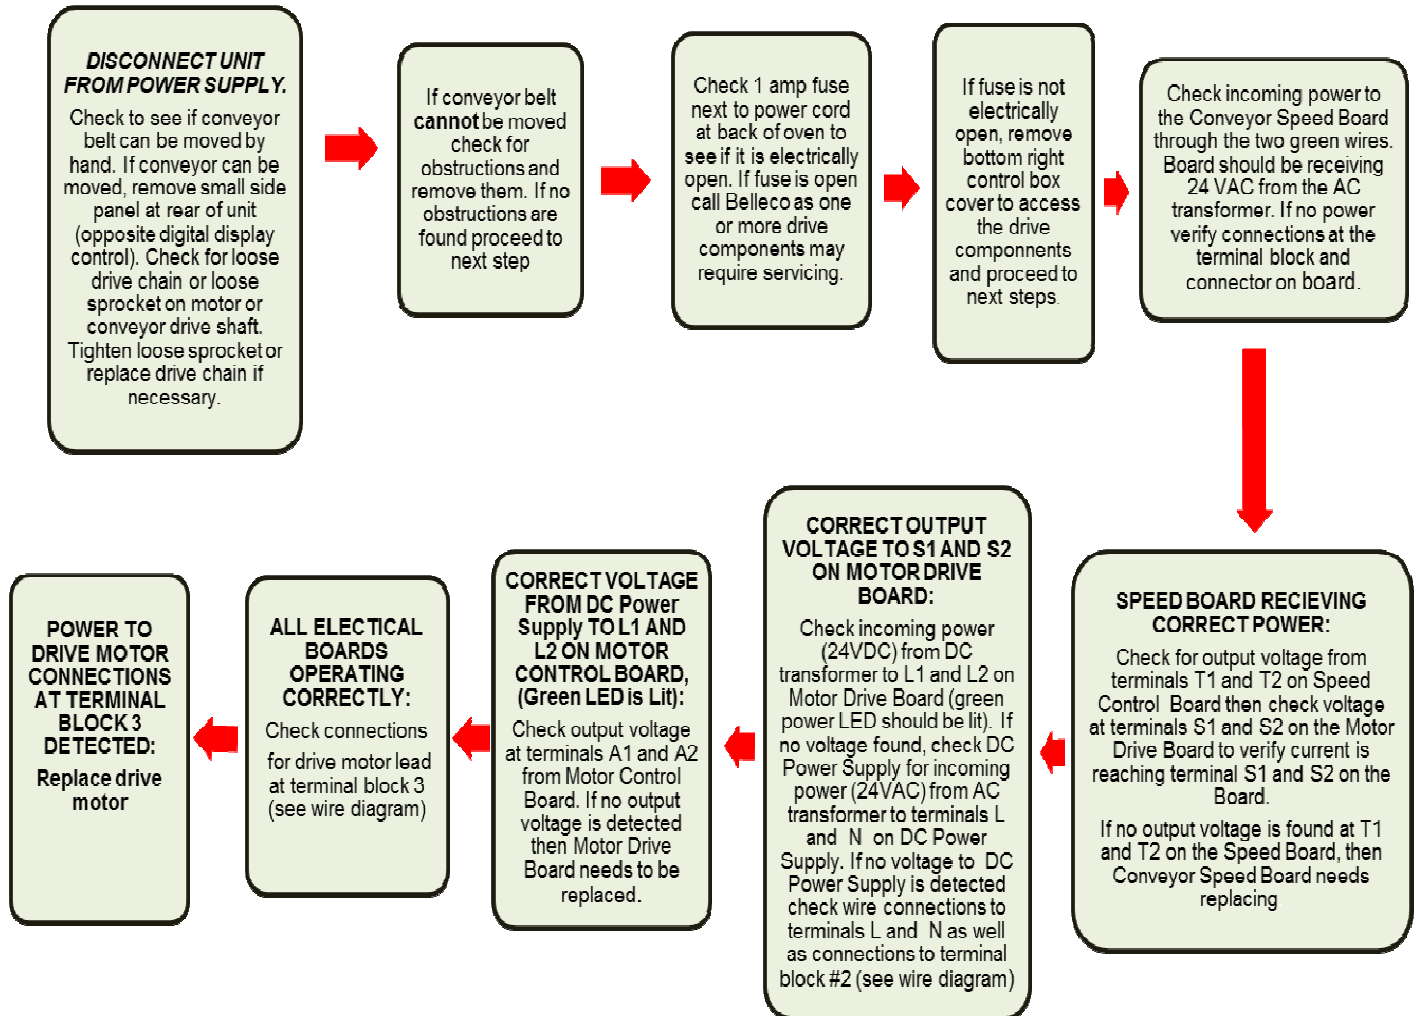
DISCONNECT UNIT FROM POWER SUPPLY.

Check to see if conveyor belt can be moved by hand. If conveyor can be moved, remove small side panel at rear of unit (opposite digital display control). Check for loose drive chain or loose sprocket on motor or conveyor drive shaft. Tighten loose sprocket or replace drive chain if necessary.

If conveyor belt cannot be moved check for obstructions and remove them. If no obstructions are found proceed to next step

Check 1 amp fuse next to power cord at back of oven to see if it is electrically open. If fuse is open call Belleco as one or more drive components may require servicing.

If fuse is not electrically open, remove bottom right control box cover to access the drive componnents and proceed to next steps.

Check incoming power to the Conveyor Speed Board through the two green wires. Board should be receiving 24 VAC from the AC transformer. If no power verify connections at the terminal block and connector on board.

SPEED BOARD RECIEVING CORRECT POWER:

Check for output voltage from terminals T1 and T2 on Speed Control Board then check voltage at terminals S1 and S2 on the Motor Drive Board to verify current is reaching terminal S1 and S2 on the Board.

If no output voltage is found at T1 and T2 on the Speed Board, then Conveyor Speed Board needs replacing

CORRECT OUTPUT VOLTAGE TO S1 AND S2 ON MOTOR DRIVE BOARD:

Check incoming power (24VDC) from DC transformer to L1 and L2 on Motor Drive Board (green power LED should be lit). If no voltage found, check DC Power Supply for incoming power (24VAC) from AC transformer to terminals L and N on DC Power Supply. If no voltage to DC Power Supply is detected check wire connections to terminals L and N as well as connections to terminal block #2 (see wire diagram)

CORRECT VOLTAGE FROM DC Power Supply TO L1 AND L2 ON MOTOR CONTROL BOARD, (Green LED is Lit):

Check output voltage at terminals A1 and A2 from Motor Control Board. If no output voltage is detected then Motor Drive Board needs to be replaced.

ALL ELECTICAL BOARDS OPERATING CORRECTLY:

Check connections for drive motor lead at terminal block 3 (see wire diagram)

POWER TO DRIVE MOTOR CONNECTIONS AT TERMINAL BLOCK 3 DETECTED:

Replace drive motor